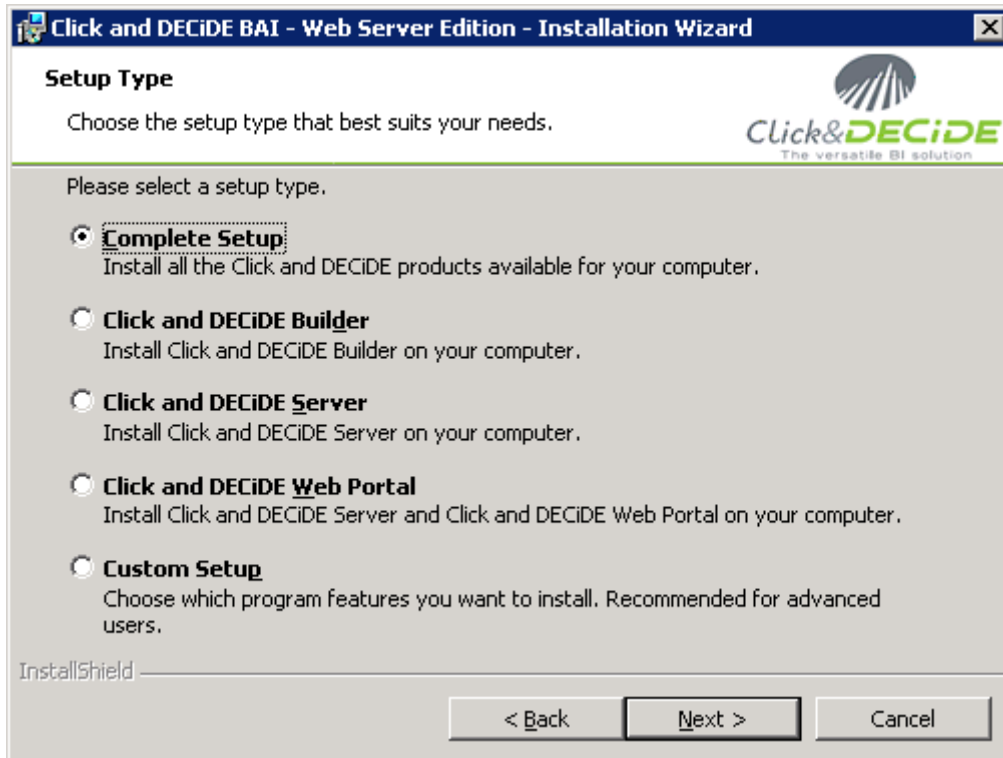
Click and DECiDE BAI - Web Server Edition - Installation Wizard

Setup Type

Choose the setup type that best suits your needs.

Click&DECiDE
The versatile BI solution

Please select a setup type.

Complete Setup
Install all the Click and DECiDE products available for your computer.

Click and DECiDE Builder
Install Click and DECiDE Builder on your computer.

Click and DECiDE Server
Install Click and DECiDE Server on your computer.

Click and DECiDE Web Portal
Install Click and DECiDE Server and Click and DECiDE Web Portal on your computer.

Custom Setup
Choose which program features you want to install. Recommended for advanced users.

InstallShield

< Back
Next >
Cancel